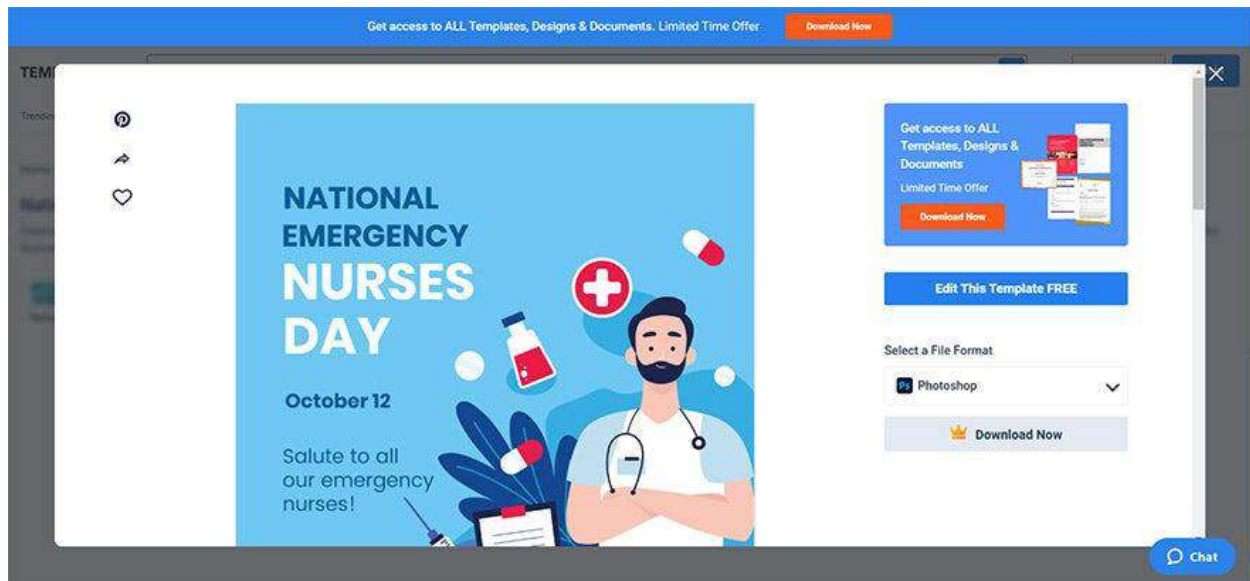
Get access to ALL Templates, Designs & Documents. Limited Time Offer

Download Now

TEM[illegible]

NATIONAL EMERGENCY NURSES DAY

October 12

Salute to all our emergency nurses!

Get access to ALL Templates, Designs & Documents

Limited Time Offer

Download Now

Edit This Template FREE

Select a File Format

Ps Photoshop

Download Now

Chat